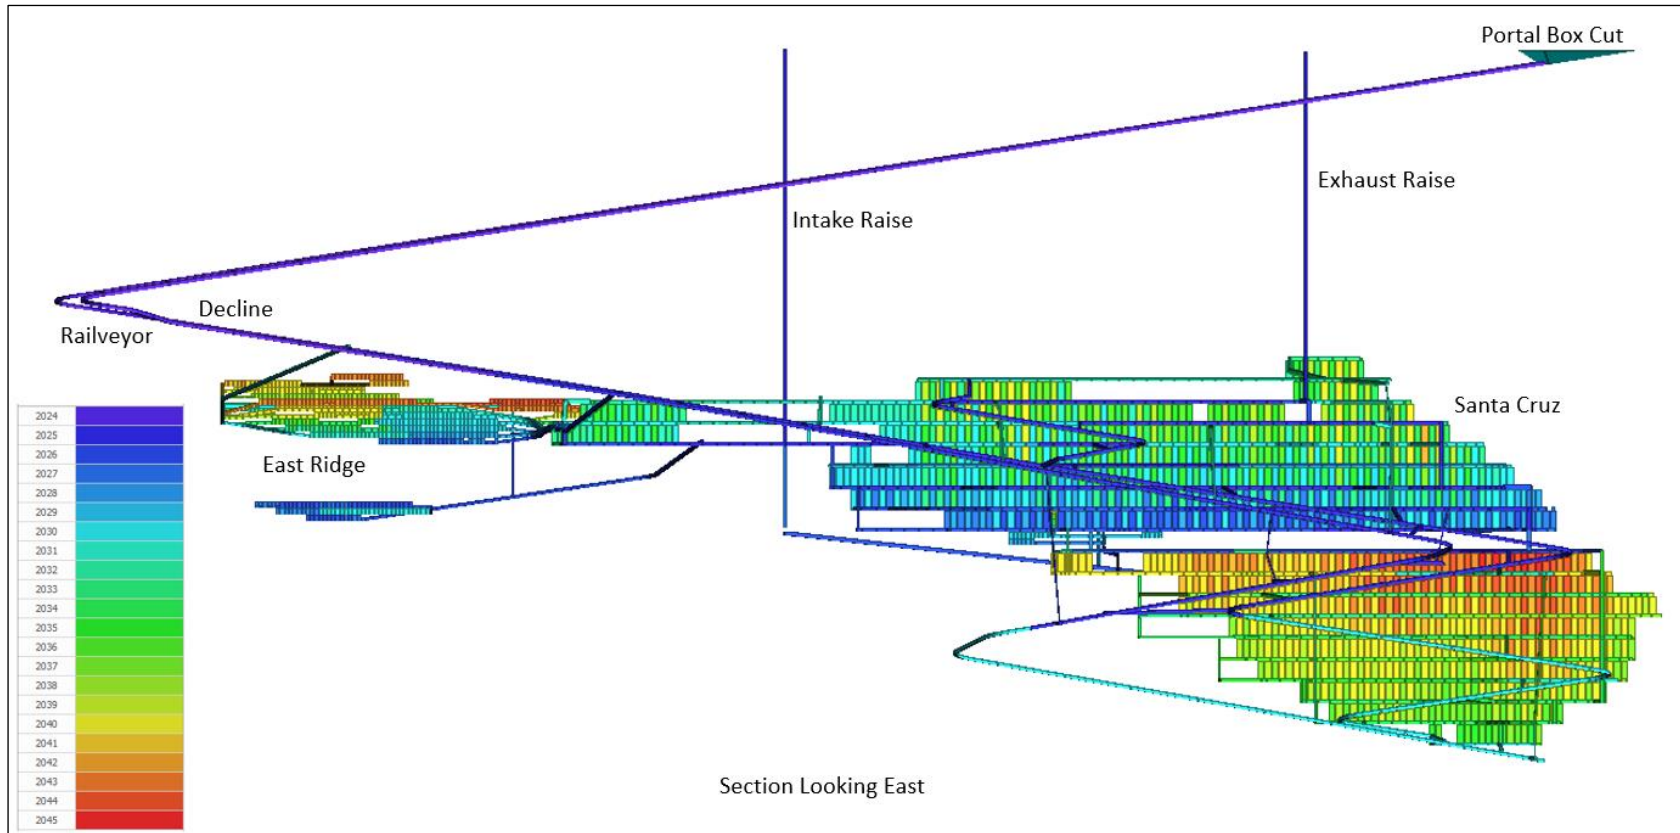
Portal Box Cut

Exhaust Raise

Intake Raise

Decline

Railveyor

Santa Cruz

East Ridge

| 2024 |
|---|
| 2025 |
| 2026 |
| 2027 |
| 2028 |
| 2029 |
| 2030 |
| 2031 |
| 2032 |
| 2033 |
| 2034 |
| 2035 |
| 2036 |
| 2037 |
| 2038 |
| 2039 |
| 2040 |
| 2041 |
| 2042 |
| 2043 |
| 2044 |
| 2045 |

Section Looking East